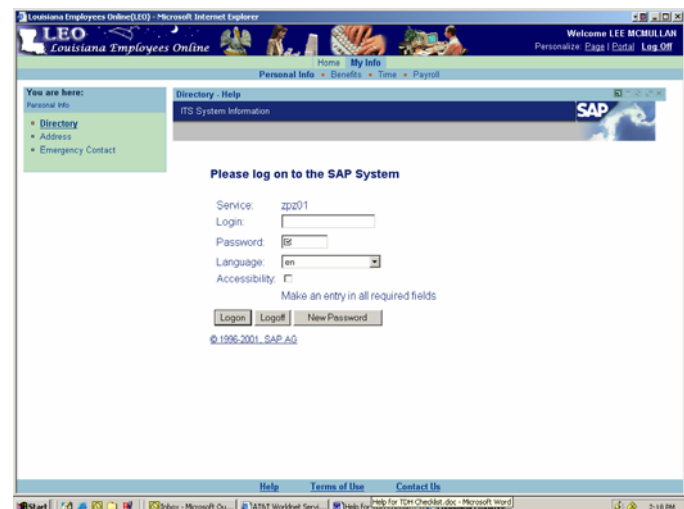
Louisiana Employees Online(LEO) - Microsoft Internet Explorer

LEO
Louisiana Employees Online

Welcome LEE MCMULLAN
Personalize: Page | Portal Log Off

Home My Info
Personal Info • Benefits • Time • Payroll

You are here:
Personal Info

• Directory
• Address
• Emergency Contact

Directory - Help

ITS System Information

SAP

Please log on to the SAP System

Service: zpz01
Login:
Password:
Language: en
Accessibility:
Make an entry in all required fields

Logon Logoff New Password

© 1996-2001, SAP AG

Help Terms of Use Contact Us

Start Inbox - Microsoft Ou... AT&T Worldnet Servi... Help for TDH Checklist.doc - Microsoft Word 2:18 PM